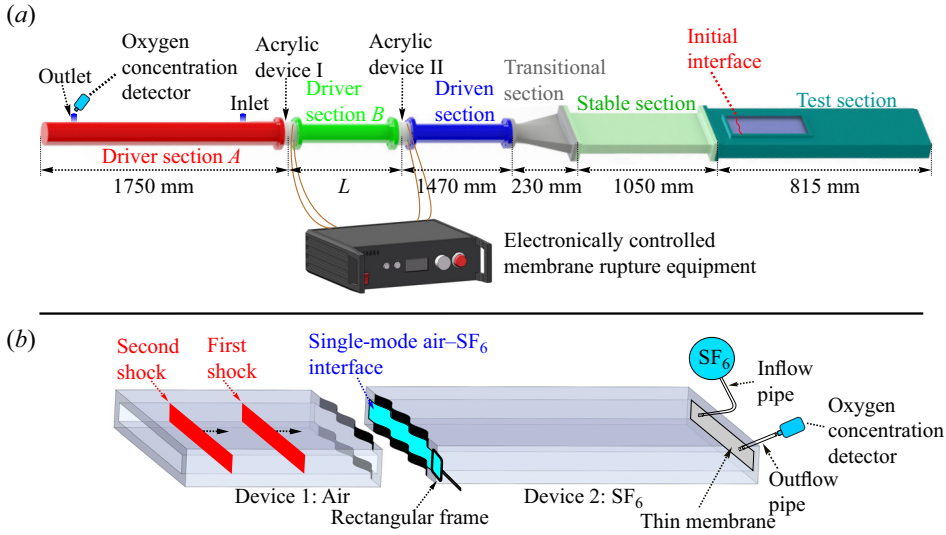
(a)

Oxygen concentration detector

Outlet

Inlet

Acrylic device I

Driver section B

Acrylic device II

Driven section

Transitional section

Stable section

Initial interface

Test section

Driver section A

1750 mm

L

1470 mm

230 mm

1050 mm

815 mm

Electronically controlled membrane rupture equipment

(b)

Second shock

First shock

Single-mode air–$SF_6$ interface

$SF_6$

Inflow pipe

Oxygen concentration detector

Device 1: Air

Rectangular frame

Device 2: $SF_6$

Thin membrane

Outflow pipe